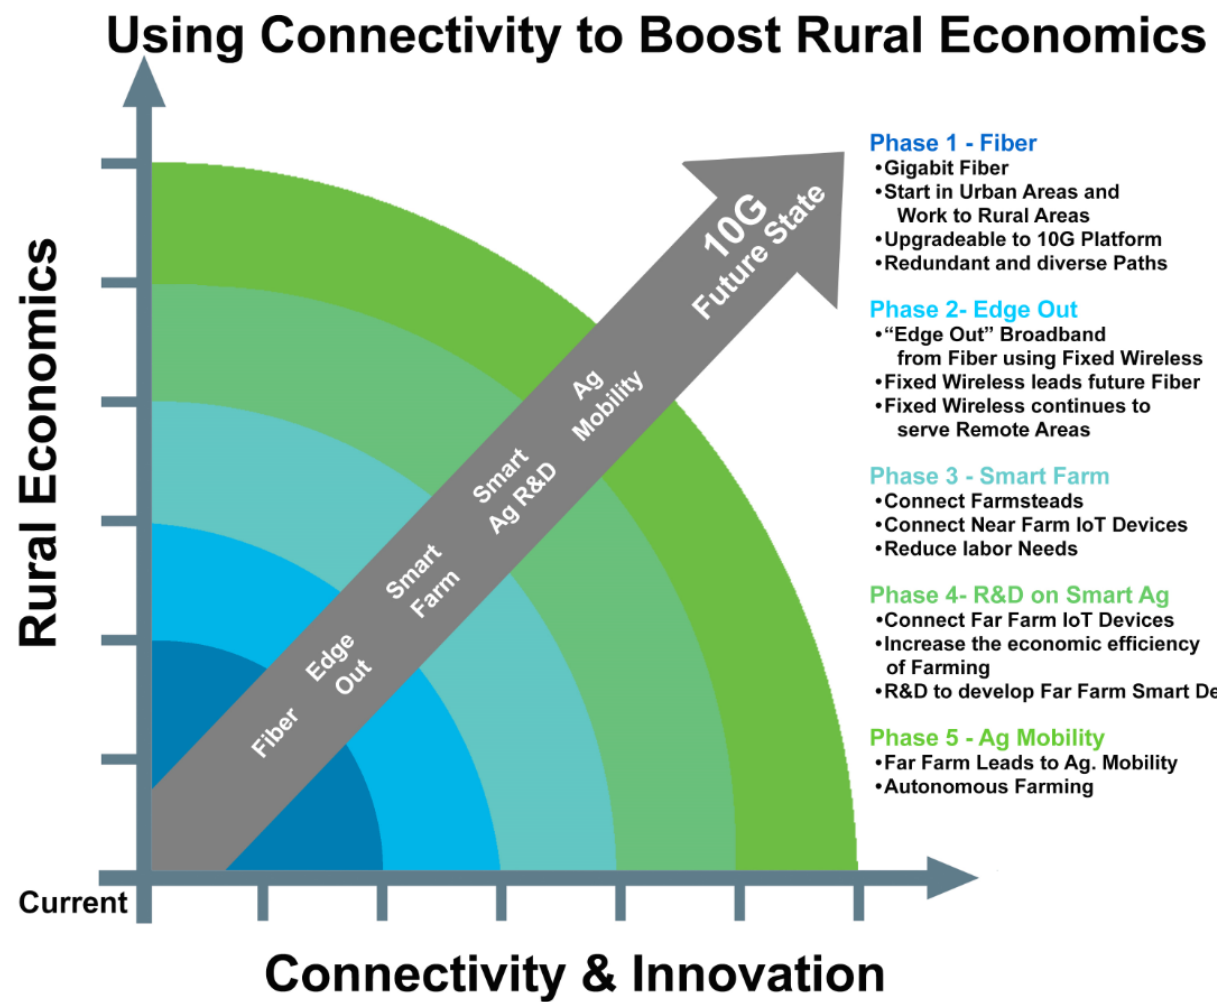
Using Connectivity to Boost Rural Economics

Rural Economics

Fiber
Edge Out
Smart Farm
Smart Ag R&D
Ag Mobility
10G Future State

Phase 1 - Fiber
•Gigabit Fiber
•Start in Urban Areas and Work to Rural Areas
•Upgradeable to 10G Platform
•Redundant and diverse Paths

Phase 2- Edge Out
•"Edge Out" Broadband from Fiber using Fixed Wireless
•Fixed Wireless leads future Fiber
•Fixed Wireless continues to serve Remote Areas

Phase 3 - Smart Farm
•Connect Farmsteads
•Connect Near Farm IoT Devices
•Reduce labor Needs

Phase 4- R&D on Smart Ag
•Connect Far Farm IoT Devices
•Increase the economic efficiency of Farming
•R&D to develop Far Farm Smart De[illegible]

Phase 5 - Ag Mobility
•Far Farm Leads to Ag. Mobility
•Autonomous Farming

Current

Connectivity & Innovation